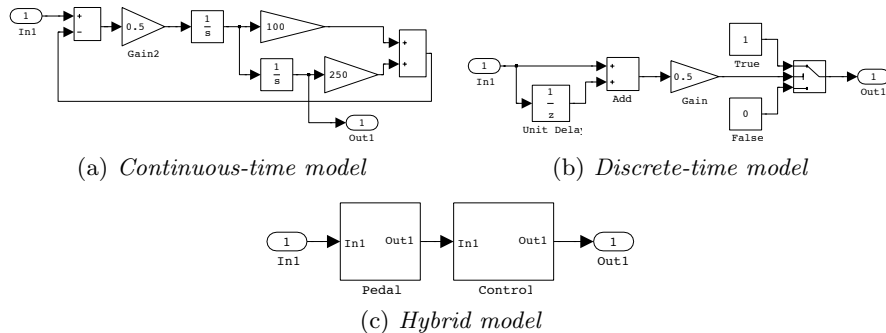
1
In1
+
-
0.5
Gain2
$\frac{1}{s}$
100
$\frac{1}{s}$
250
+
+
1
Out1

(a) *Continuous-time model*

1
In1
$\frac{1}{z}$
Unit Delay
+
+
Add
0.5
Gain
1
True
0
False
1
Out1

(b) *Discrete-time model*

1
In1
In1
Out1
Pedal
In1
Out1
Control
1
Out1

(c) *Hybrid model*